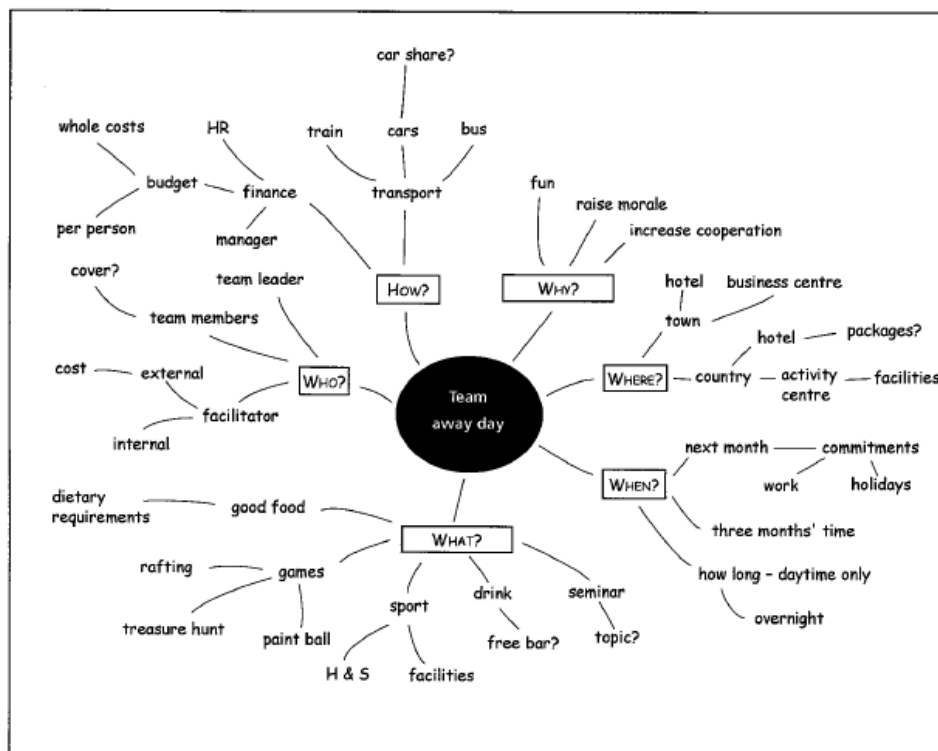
Team away day

How?
transport
train
cars
car share?
bus
finance
HR
manager
budget
whole costs
per person

Why?
fun
raise morale
increase cooperation

Where?
town
hotel
business centre
country
hotel
packages?
activity centre
facilities

When?
next month
commitments
work
holidays
three months' time
how long – daytime only
overnight

What?
good food
dietary requirements
games
rafting
treasure hunt
paint ball
sport
H & S
facilities
drink
free bar?
seminar
topic?

Who?
team leader
team members
cover?
facilitator
external
cost
internal